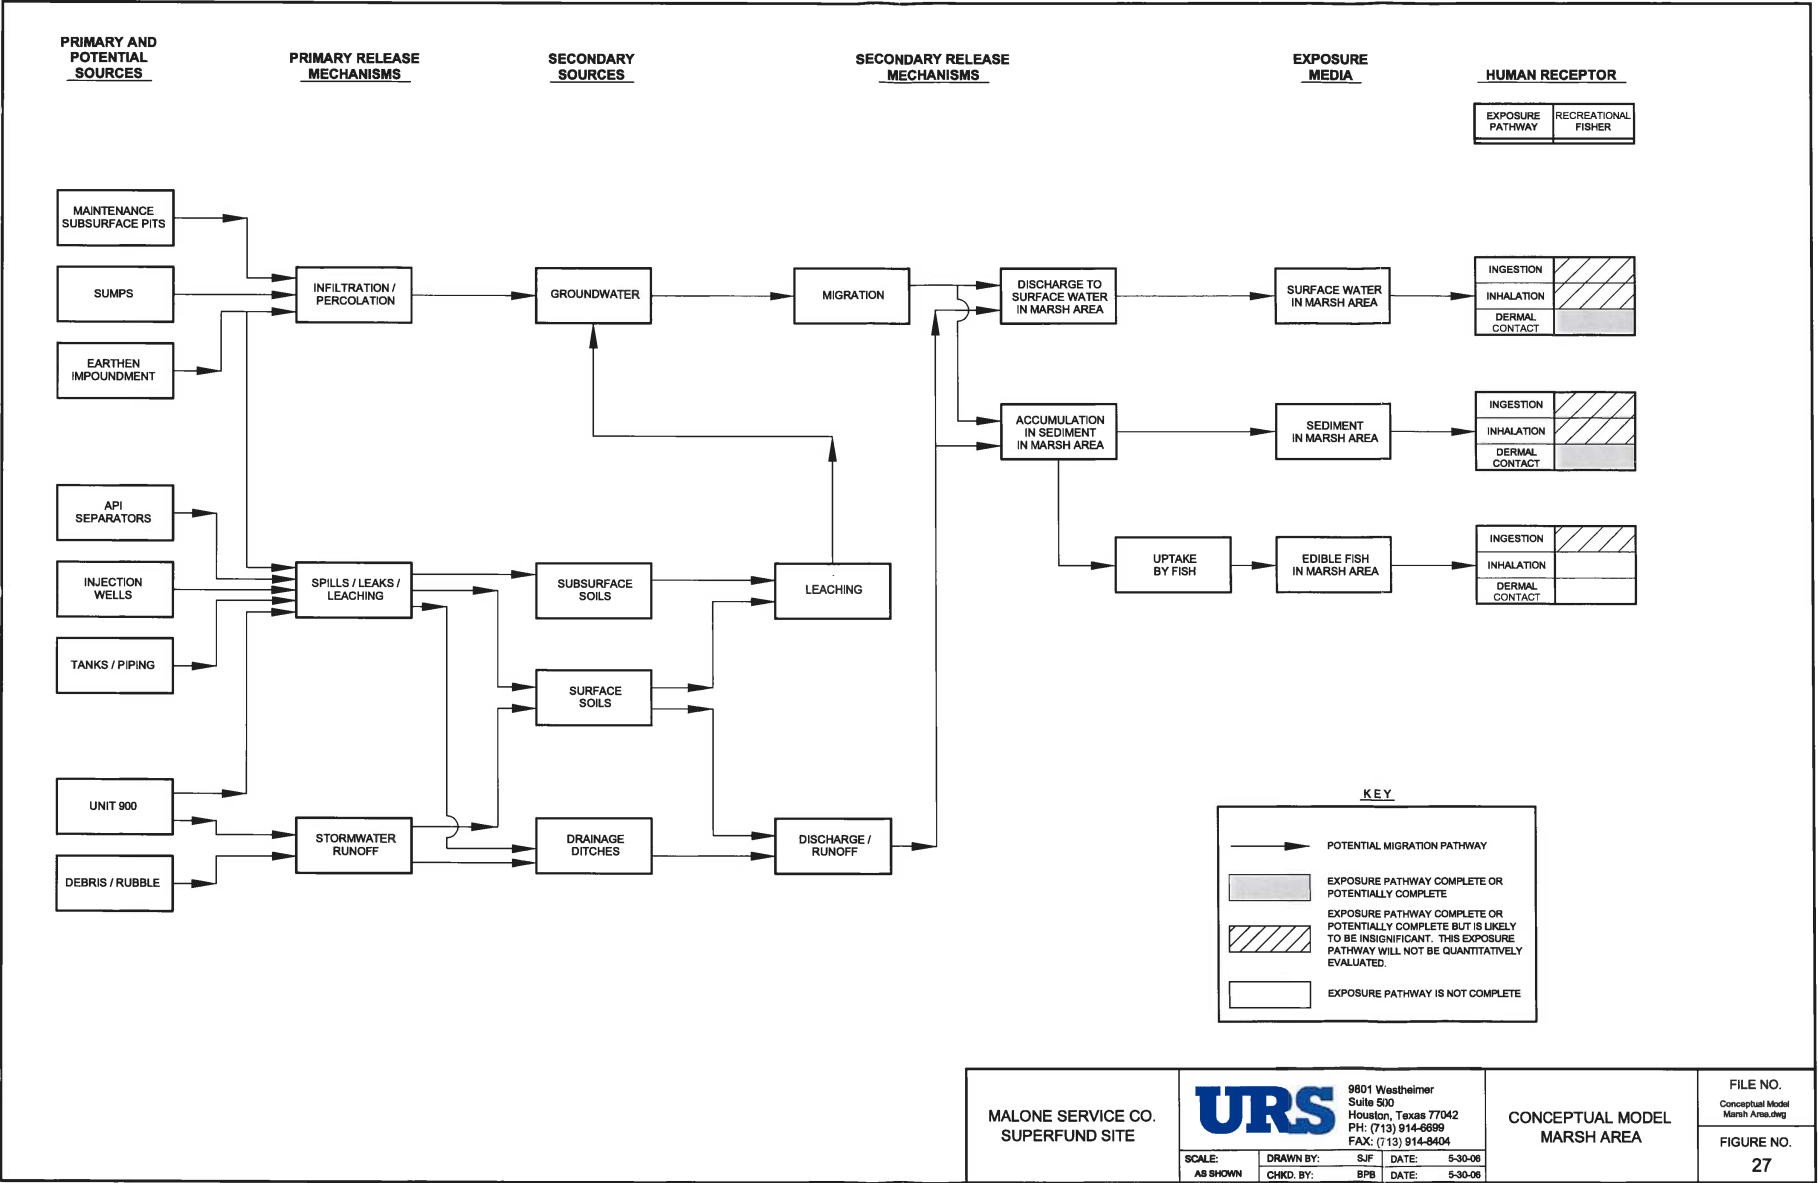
PRIMARY AND POTENTIAL SOURCES

PRIMARY RELEASE MECHANISMS

SECONDARY SOURCES

SECONDARY RELEASE MECHANISMS

EXPOSURE MEDIA

HUMAN RECEPTOR

| EXPOSURE PATHWAY | RECREATIONAL FISHER |
|---|---|

MAINTENANCE SUBSURFACE PITS

SUMPS

EARTHEN IMPOUNDMENT

API SEPARATORS

INJECTION WELLS

TANKS / PIPING

UNIT 900

DEBRIS / RUBBLE

INFILTRATION / PERCOLATION

SPILLS / LEAKS / LEACHING

STORMWATER RUNOFF

GROUNDWATER

SUBSURFACE SOILS

SURFACE SOILS

DRAINAGE DITCHES

MIGRATION

LEACHING

DISCHARGE / RUNOFF

DISCHARGE TO SURFACE WATER IN MARSH AREA

ACCUMULATION IN SEDIMENT IN MARSH AREA

UPTAKE BY FISH

SURFACE WATER IN MARSH AREA

SEDIMENT IN MARSH AREA

EDIBLE FISH IN MARSH AREA

INGESTION
INHALATION
DERMAL CONTACT

INGESTION
INHALATION
DERMAL CONTACT

INGESTION
INHALATION
DERMAL CONTACT

KEY

POTENTIAL MIGRATION PATHWAY

EXPOSURE PATHWAY COMPLETE OR POTENTIALLY COMPLETE

EXPOSURE PATHWAY COMPLETE OR POTENTIALLY COMPLETE BUT IS LIKELY TO BE INSIGNIFICANT. THIS EXPOSURE PATHWAY WILL NOT BE QUANTITATIVELY EVALUATED.

EXPOSURE PATHWAY IS NOT COMPLETE

MALONE SERVICE CO. SUPERFUND SITE

URS

9801 Westheimer
Suite 500
Houston, Texas 77042
PH: (713) 914-6699
FAX: (713) 914-8404

SCALE: AS SHOWN
DRAWN BY: SJF DATE: 5-30-06
CHKD. BY: BPB DATE: 5-30-06

CONCEPTUAL MODEL MARSH AREA

FILE NO.
Conceptual Model Marsh Area.dwg

FIGURE NO.
27